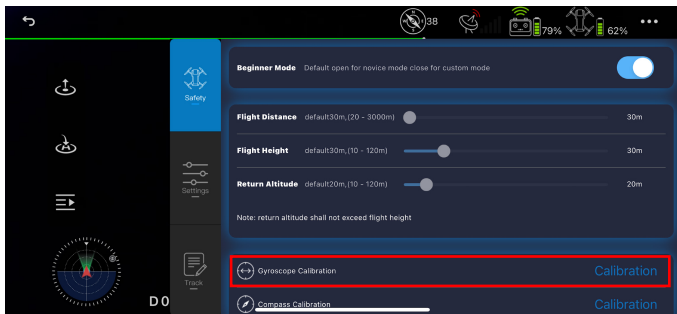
38

79%

62%

Safety

Settings

Track

D0

Beginner Mode Default open for novice mode close for custom mode

Flight Distance default30m, (20 - 3000m) 30m

Flight Height default30m, (10 - 120m) 30m

Return Altitude default20m, (10 - 120m) 20m

Note: return altitude shall not exceed flight height

Gyroscope Calibration Calibration

Compass Calibration Calibration